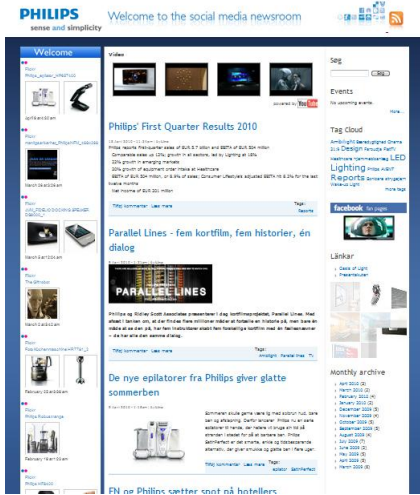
PHILIPS
sense and simplicity

Welcome to the social media newsroom

Welcome

Video

powered by YouTube

Philips' First Quarter Results 2010

Philips reports first-quarter sales of EUR 5.7 billion and EBITA of EUR 534 million
Comparable sales up 10%; growth in all sectors, led by Lighting at 16%
20% growth in emerging markets
35% growth of equipment order intake at Healthcare
EBITA of EUR 534 million, or 9.4% of sales; Consumer Lifestyle's adjusted EBITA at 8.1% for the last twelve months
Net income of EUR 201 million

Tilføj kommentar Læs mere

Parallel Lines - fem kortfilm, fem historier, én dialog

PARALLEL LINES

Tilføj kommentar Læs mere

De nye epilatorer fra Philips giver glatte sommerben

Tilføj kommentar Læs mere

EN og Philips sætter spot på hotellers

Søg

Events
No upcoming events

Tag Cloud
Design LED Lighting Reports

facebook fan page

Länkar

Monthly archive
April 2010
March 2010
February 2010
January 2010
December 2009
November 2009
October 2009
September 2009
August 2009
July 2009
June 2009
May 2009
April 2009
March 2009